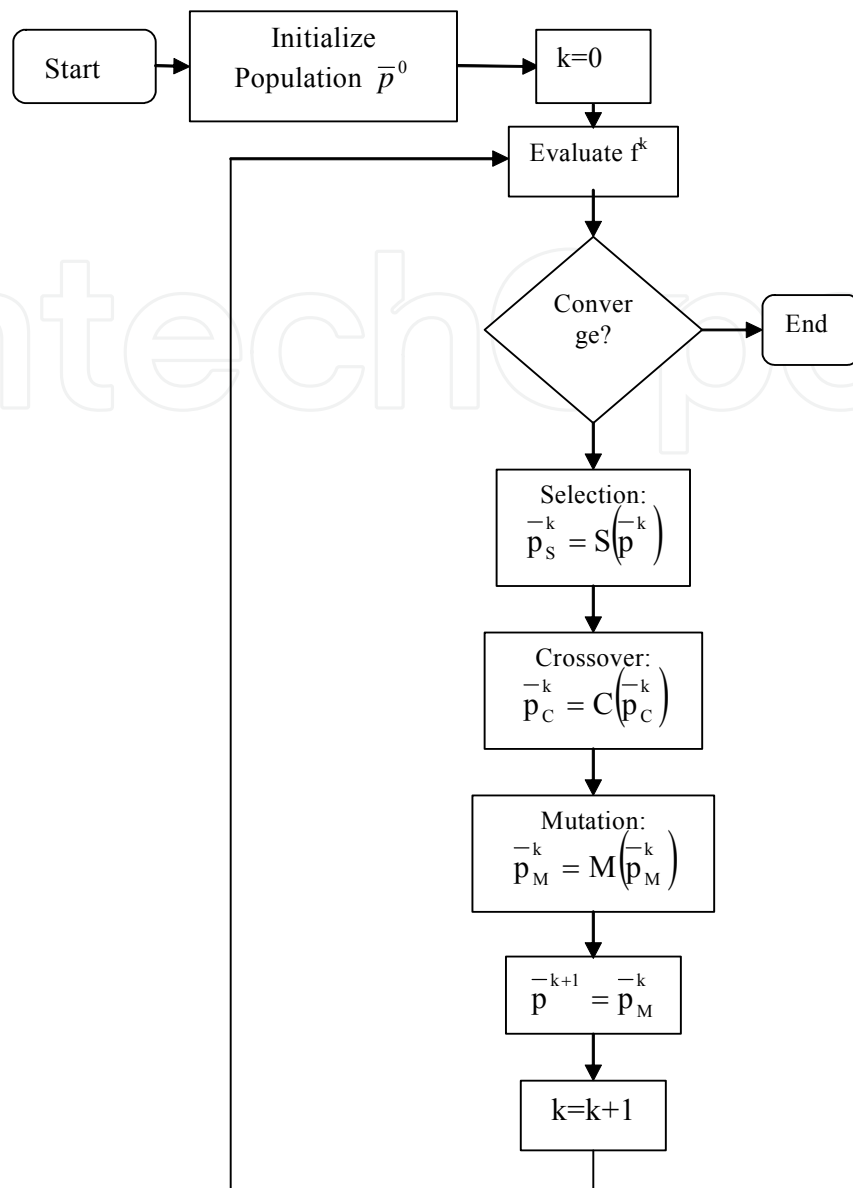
Start

Initialize Population $\overline{p}^0$

k=0

Evaluate $f^k$

Conver ge?

End

Selection: $\overline{p}_S^k = S(\overline{p}^k)$

Crossover: $\overline{p}_C^k = C(\overline{p}_C^k)$

Mutation: $\overline{p}_M^k = M(\overline{p}_M^k)$

$\overline{p}^{k+1} = \overline{p}_M^k$

k=k+1